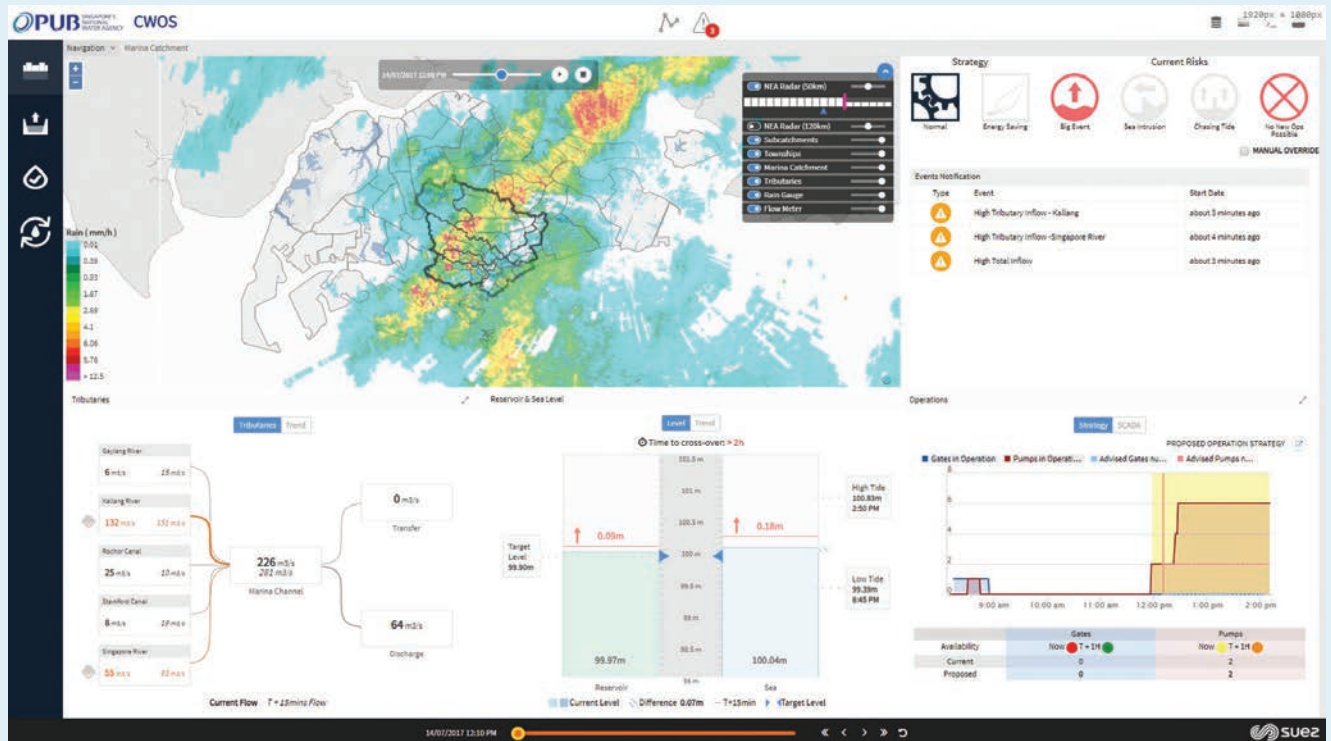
PUB SINGAPORE'S NATIONAL WATER AGENCY CWOS

3

1920px × 1080px

Navigation Marina Catchment

14/07/2017 12:10 PM

NEA Radar (50km)
NEA Radar (120km)
Subcatchments
Townships
Marina Catchment
Tributaries
Rain Gauge
Flow Meter

Rain (mm/h)
0.01
0.39
0.83
1.67
2.68
4.1
6.06
5.76
> 12.5

Strategy

Current Risks

Normal
Energy Saving
Big Event
Sea Intrusion
Chasing Tide
No New Ops Possible

MANUAL OVERRIDE

Events Notification

| Type | Event | Start Date |
|---|---|---|
| | High Tributary Inflow - Kallang | about 3 minutes ago |
| | High Tributary Inflow -Singapore River | about 4 minutes ago |
| | High Total Inflow | about 3 minutes ago |

Tributaries

Tributaries Trend

Geylang River
6 m3/s 15 m3/s

Kallang River
132 m3/s 151 m3/s

Rochor Canal
25 m3/s 10 m3/s

Stamford Canal
8 m3/s 19 m3/s

Singapore River
55 m3/s 82 m3/s

226 m3/s
282 m3/s
Marina Channel

0 m3/s
Transfer

64 m3/s
Discharge

Current Flow T + 15mins Flow

Reservoir & Sea Level

Level Trend

Time to cross-over: > 2h

101.5 m
101 m
100.5 m
100 m
99.5 m
99 m
98.5 m
98 m

0.09m
0.18m

Target Level 99.90m

High Tide 100.83m 2:50 PM

Low Tide 99.39m 8:45 PM

99.97m
Reservoir

100.04m
Sea

Current Level Difference 0.07m T+15min Target Level

Operations

Strategy SCADA

PROPOSED OPERATION STRATEGY

Gates in Operation Pumps in Operati... Advised Gates nu... Advised Pumps n...

8
6
4
2
0

9:00 am 10:00 am 11:00 am 12:00 pm 1:00 pm 2:00 pm

| | Gates | Pumps |
|---|---|---|
| Availability | Now T + 1H | Now T + 1H |
| Current | 0 | 2 |
| Proposed | 0 | 2 |

14/07/2017 12:10 PM

suez